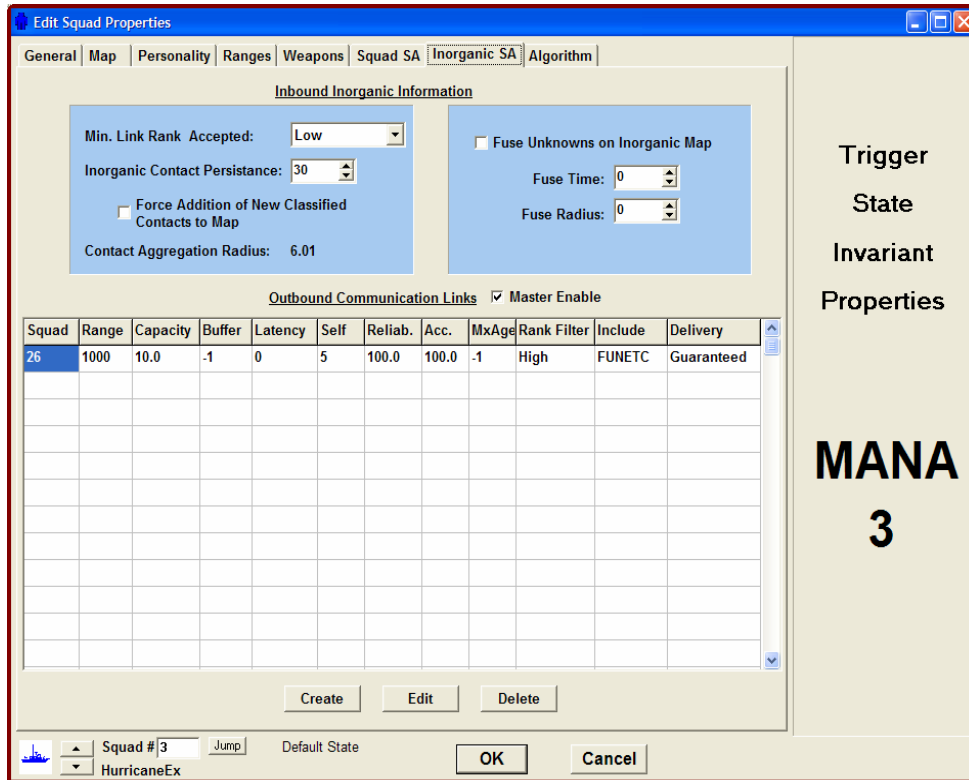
Edit Squad Properties

General | Map | Personality | Ranges | Weapons | Squad SA | Inorganic SA | Algorithm

Inbound Inorganic Information

Min. Link Rank Accepted: Low

Inorganic Contact Persistance: 30

Force Addition of New Classified Contacts to Map

Contact Aggregation Radius: 6.01

Fuse Unknowns on Inorganic Map

Fuse Time: 0

Fuse Radius: 0

Outbound Communication Links ☑ Master Enable

| Squad | Range | Capacity | Buffer | Latency | Self | Reliab. | Acc. | MxAge | Rank Filter | Include | Delivery |
|---|---|---|---|---|---|---|---|---|---|---|---|
| 26 | 1000 | 10.0 | -1 | 0 | 5 | 100.0 | 100.0 | -1 | High | FUNETC | Guaranteed |

Create Edit Delete

Squad # 3 Jump Default State

HurricaneEx

OK Cancel

Trigger

State

Invariant

Properties

MANA

3